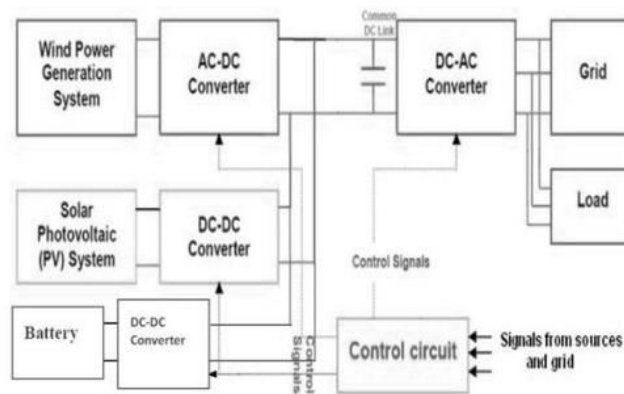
Wind Power Generation System

AC-DC Converter

Common DC Link

DC-AC Converter

Grid

Load

Solar Photovoltaic (PV) System

DC-DC Converter

Control Signals

Battery

DC-DC Converter

Control Signals

Control circuit

Signals from sources and grid